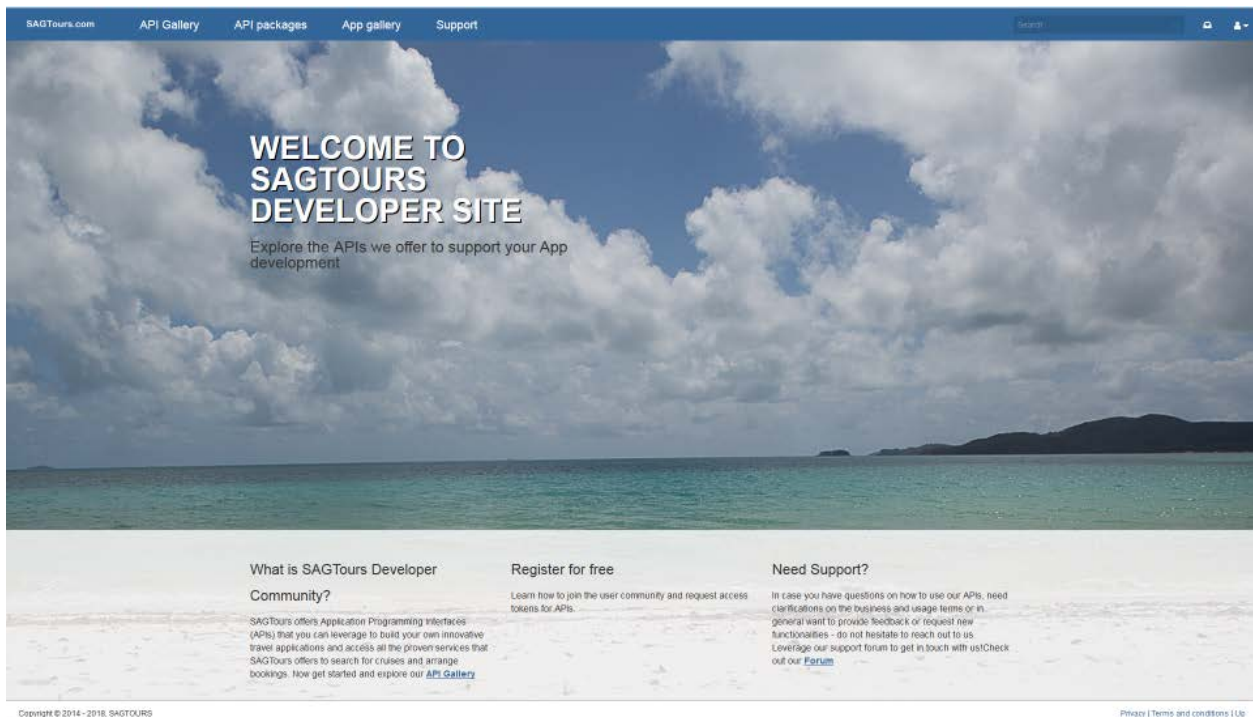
SAGTours.com API Gallery API packages App gallery Support

Search

WELCOME TO SAGTOURS DEVELOPER SITE

Explore the APIs we offer to support your App development

What is SAGTours Developer Community?

SAGTours offers Application Programming Interfaces (APIs) that you can leverage to build your own innovative travel applications and access all the proven services that SAGTours offers to search for cruises and arrange bookings. Now get started and explore our API Gallery

Register for free

Learn how to join the user community and request access tokens for APIs.

Need Support?

In case you have questions on how to use our APIs, need clarifications on the business and usage terms or in general want to provide feedback or request new functionalities - do not hesitate to reach out to us Leverage our support forum to get in touch with us!Check out our Forum

Copyright © 2014 - 2018, SAGTOURS

Privacy | Terms and conditions | Up